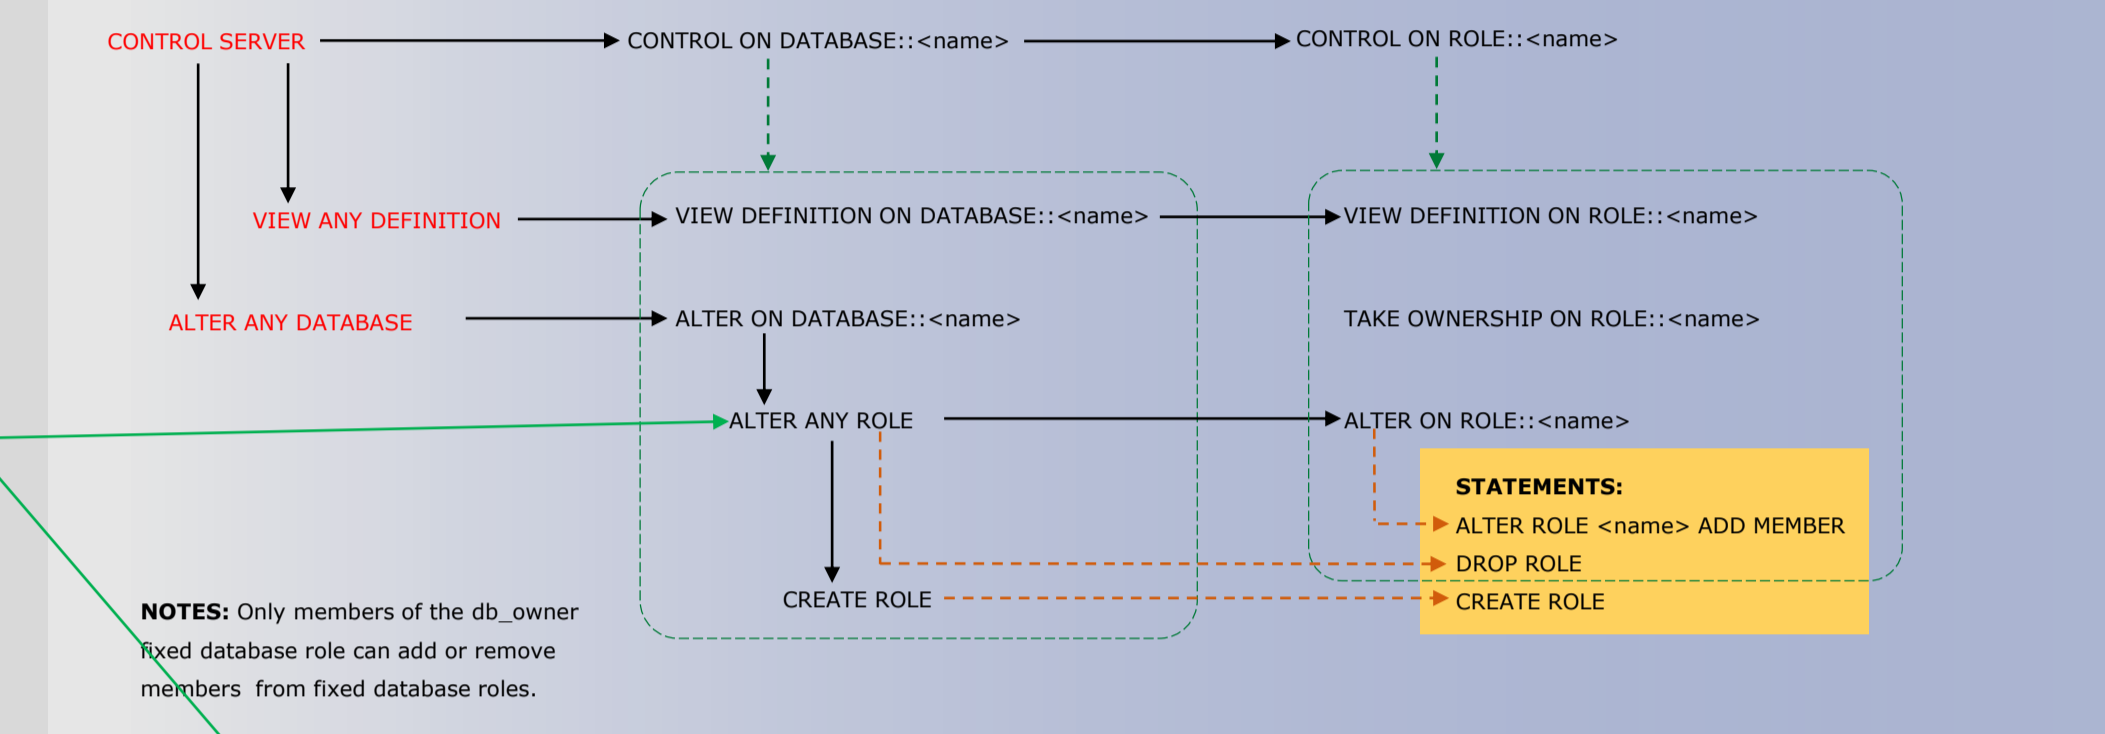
CONTROL SERVER

CONTROL ON DATABASE::<name>

CONTROL ON ROLE::<name>

VIEW ANY DEFINITION

VIEW DEFINITION ON DATABASE::<name>

VIEW DEFINITION ON ROLE::<name>

ALTER ANY DATABASE

ALTER ON DATABASE::<name>

TAKE OWNERSHIP ON ROLE::<name>

ALTER ANY ROLE

ALTER ON ROLE::<name>

STATEMENTS:
ALTER ROLE <name> ADD MEMBER
DROP ROLE
CREATE ROLE

CREATE ROLE

NOTES: Only members of the db_owner fixed database role can add or remove members from fixed database roles.